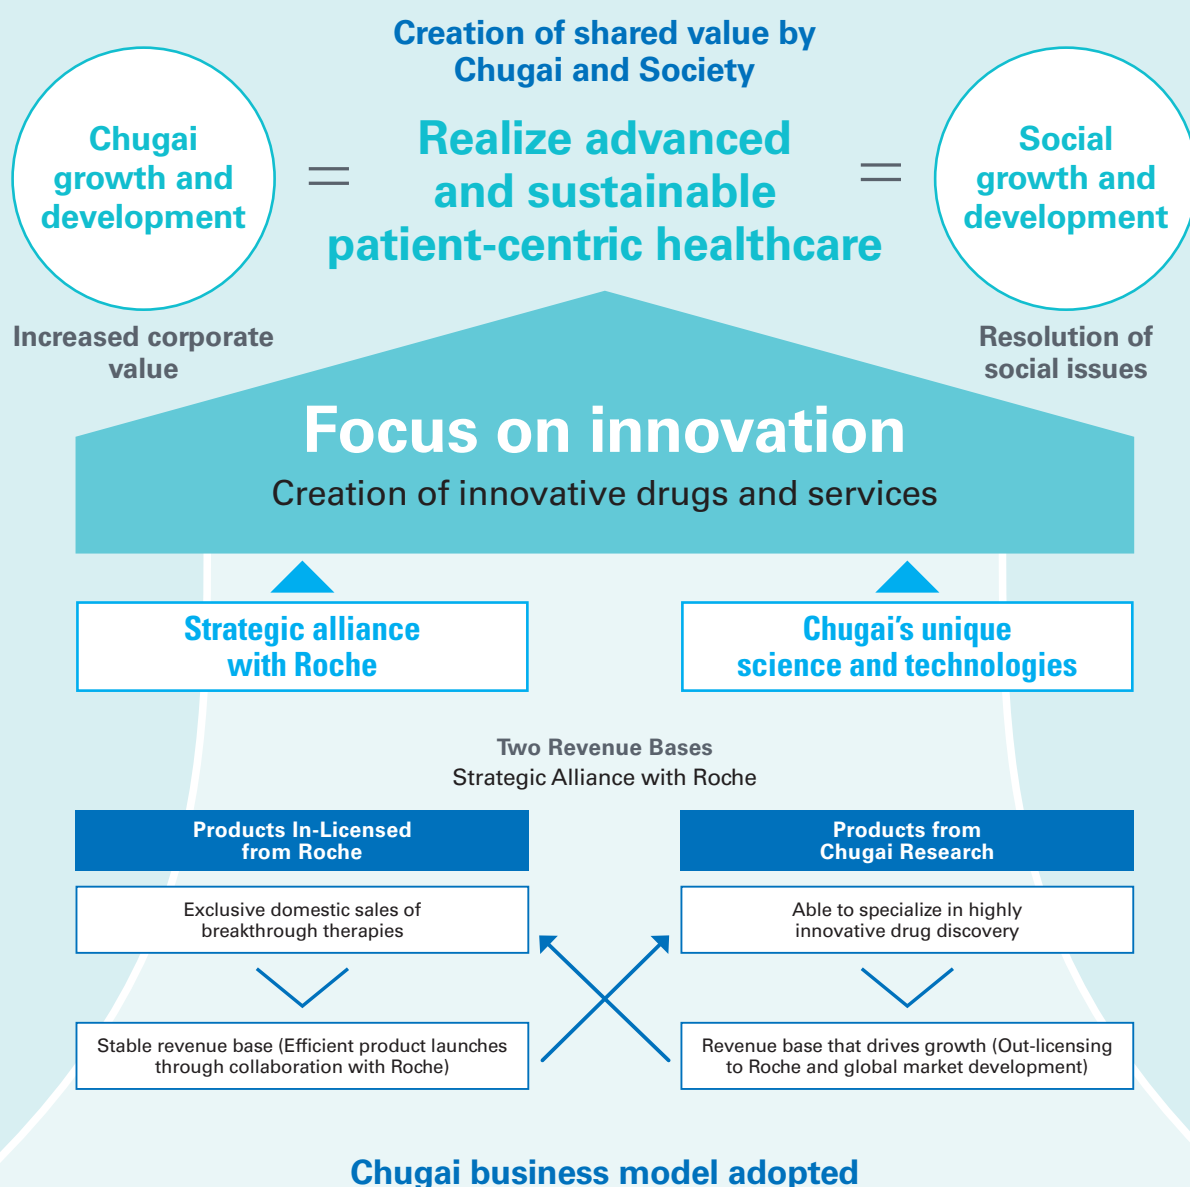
Creation of shared value by Chugai and Society

Chugai growth and development

=

Realize advanced and sustainable patient-centric healthcare

=

Social growth and development

Increased corporate value

Resolution of social issues

Focus on innovation

Creation of innovative drugs and services

Strategic alliance with Roche

Chugai's unique science and technologies

Two Revenue Bases

Strategic Alliance with Roche

Products In-Licensed from Roche

Products from Chugai Research

Exclusive domestic sales of breakthrough therapies

Able to specialize in highly innovative drug discovery

Stable revenue base (Efficient product launches through collaboration with Roche)

Revenue base that drives growth (Out-licensing to Roche and global market development)

Chugai business model adopted